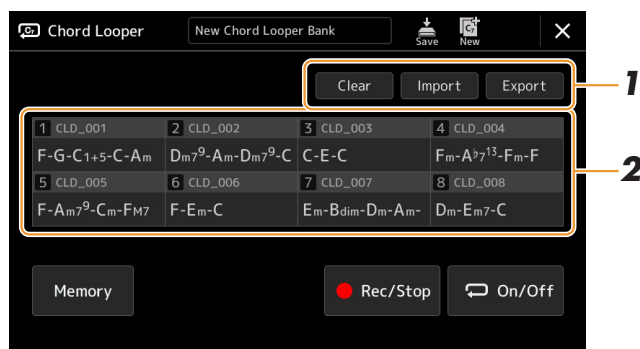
Chord Looper

New Chord Looper Bank

Save

New

Clear

Import

Export

1

2

| 1 CLD_001 | 2 CLD_002 | 3 CLD_003 | 4 CLD_004 |
|---|---|---|---|
| F-G-C1+5-C-Am | Dm7$^9$-Am-Dm7$^9$-C | C-E-C | Fm-A$\flat$7$^{13}$-Fm-F |
| 5 CLD_005 | 6 CLD_006 | 7 CLD_007 | 8 CLD_008 |
| F-Am7$^9$-Cm-FM7 | F-Em-C | Em-Bdim-Dm-Am- | Dm-Em7-C |

Memory

Rec/Stop

On/Off